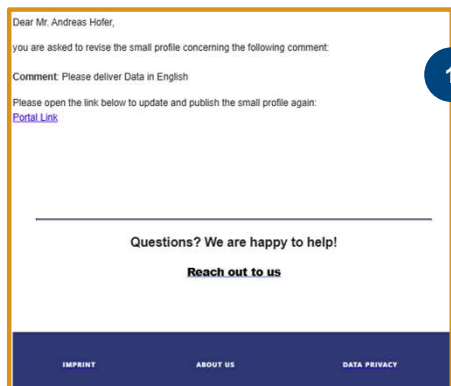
Dear Mr. Andreas Hofer,

you are asked to revise the small profile concerning the following comment:

Comment: Please deliver Data in English

Please open the link below to update and publish the small profile again:
Portal Link

1

Questions? We are happy to help!

Reach out to us

IMPRINT ABOUT US DATA PRIVACY